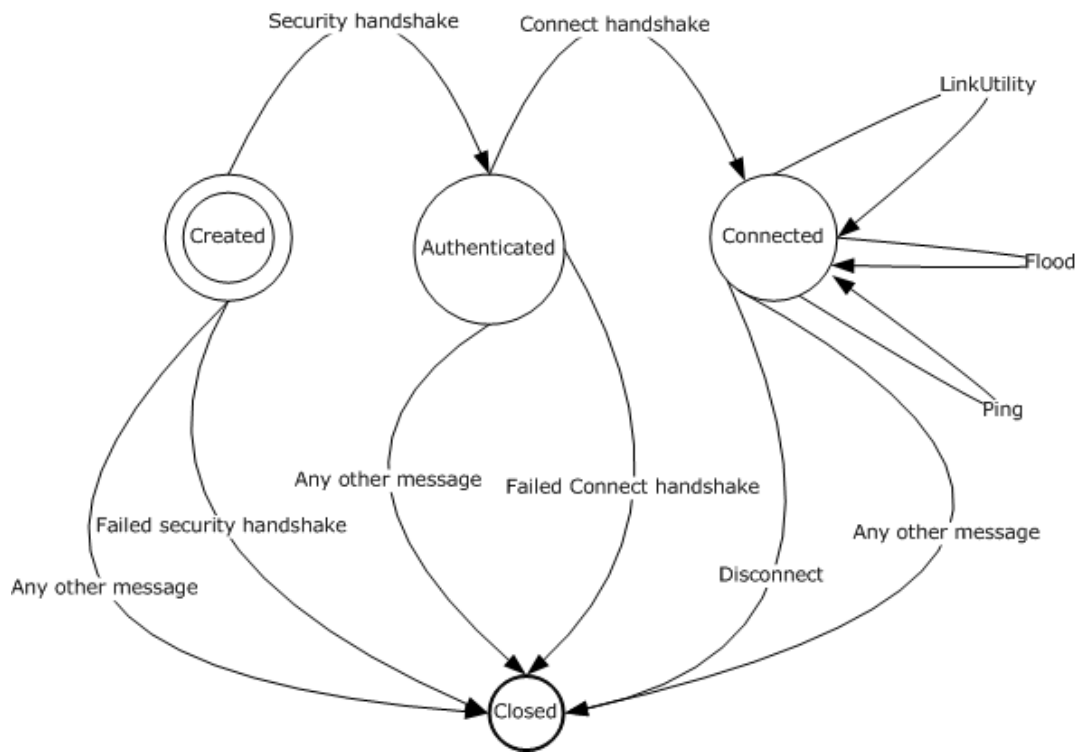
Security handshake
Connect handshake
LinkUtility
Created
Authenticated
Connected
Flood
Ping
Any other message
Failed Connect handshake
Failed security handshake
Any other message
Any other message
Disconnect
Closed